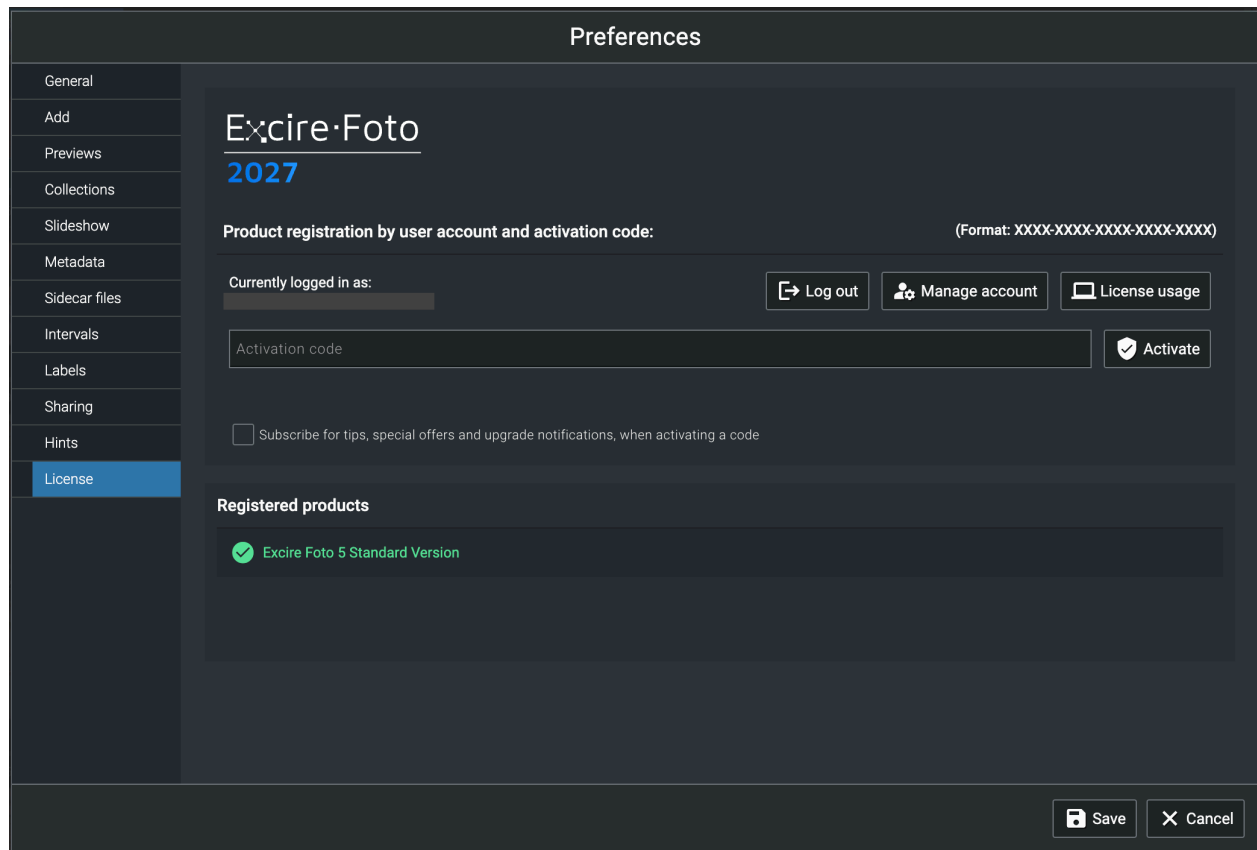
Preferences

General
Add
Previews
Collections
Slideshow
Metadata
Sidecar files
Intervals
Labels
Sharing
Hints
License

Excire·Foto
2027

Product registration by user account and activation code:

(Format: XXXX-XXXX-XXXX-XXXX-XXXX)

Currently logged in as:

Log out
Manage account
License usage

Activation code
Activate

Subscribe for tips, special offers and upgrade notifications, when activating a code

Registered products

Excire Foto 5 Standard Version

Save
Cancel